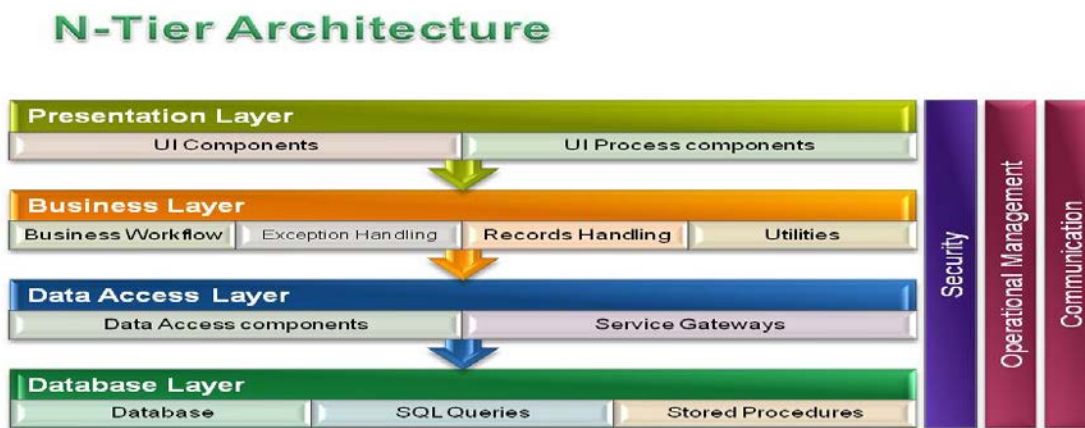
N-Tier Architecture

Presentation Layer

UI Components

UI Process components

Business Layer

Business Workflow

Exception Handling

Records Handling

Utilities

Data Access Layer

Data Access components

Service Gateways

Database Layer

Database

SQL Queries

Stored Procedures

Security

Operational Management

Communication